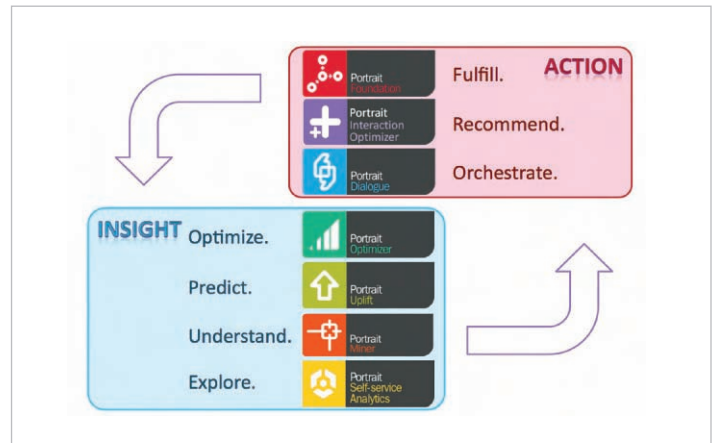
Portrait
Foundation

Fulfill.

ACTION

Portrait
Interaction
Optimizer

Recommend.

Portrait
Dialogue

Orchestrate.

INSIGHT

Optimize.

Portrait
Optimizer

Predict.

Portrait
Uplift

Understand.

Portrait
Miner

Explore.

Portrait
Self-service
Analytics